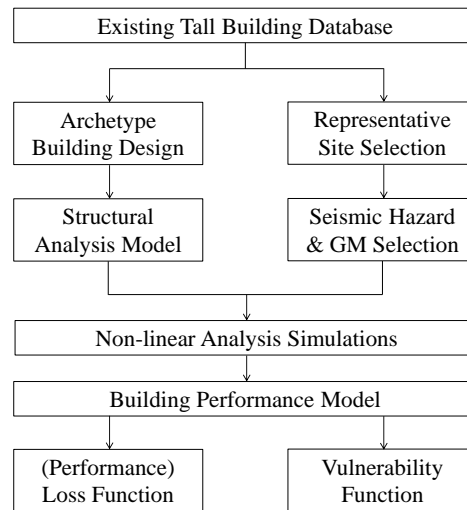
Existing Tall Building Database

Archetype Building Design

Representative Site Selection

Structural Analysis Model

Seismic Hazard & GM Selection

Non-linear Analysis Simulations

Building Performance Model

(Performance) Loss Function

Vulnerability Function